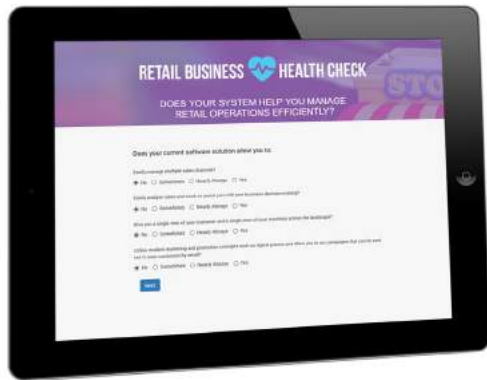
RETAIL BUSINESS HEALTH CHECK

STO

DOES YOUR SYSTEM HELP YOU MANAGE RETAIL OPERATIONS EFFICIENTLY?

Does your current software solution allow you to:

Easily manage multiple sales channels?

No Sometimes Nearly Always Yes

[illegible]

No Sometimes Nearly Always Yes

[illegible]

No Sometimes Nearly Always Yes

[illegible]

No Sometimes Nearly Always Yes

Next